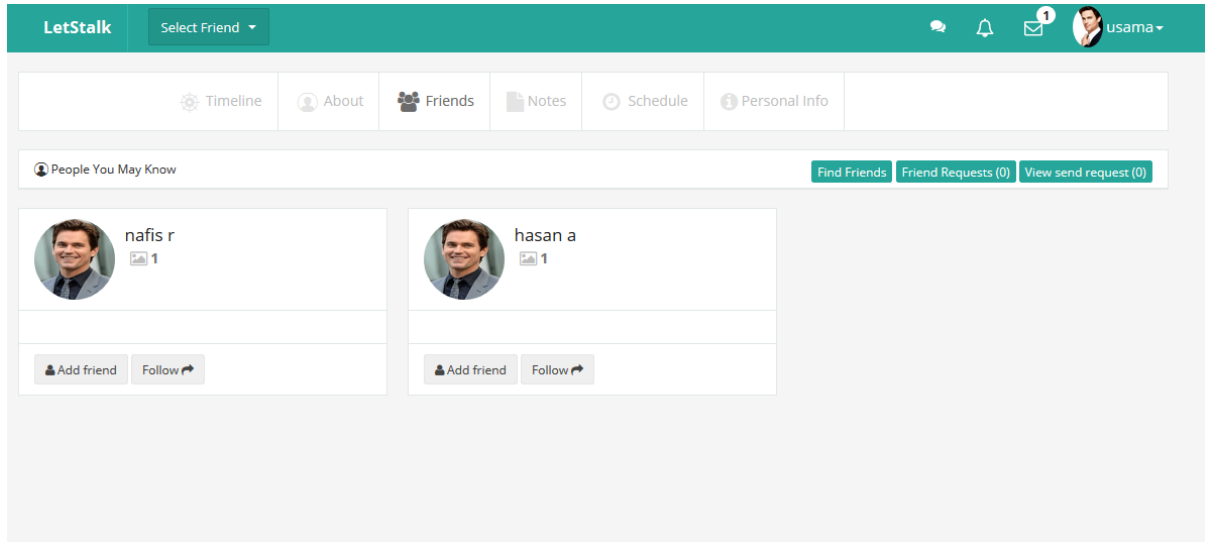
LetStalk Select Friend

1

usama

Timeline About Friends Notes Schedule Personal Info

People You May Know

Find Friends Friend Requests (0) View send request (0)

nafis r
1

Add friend Follow

hasan a
1

Add friend Follow